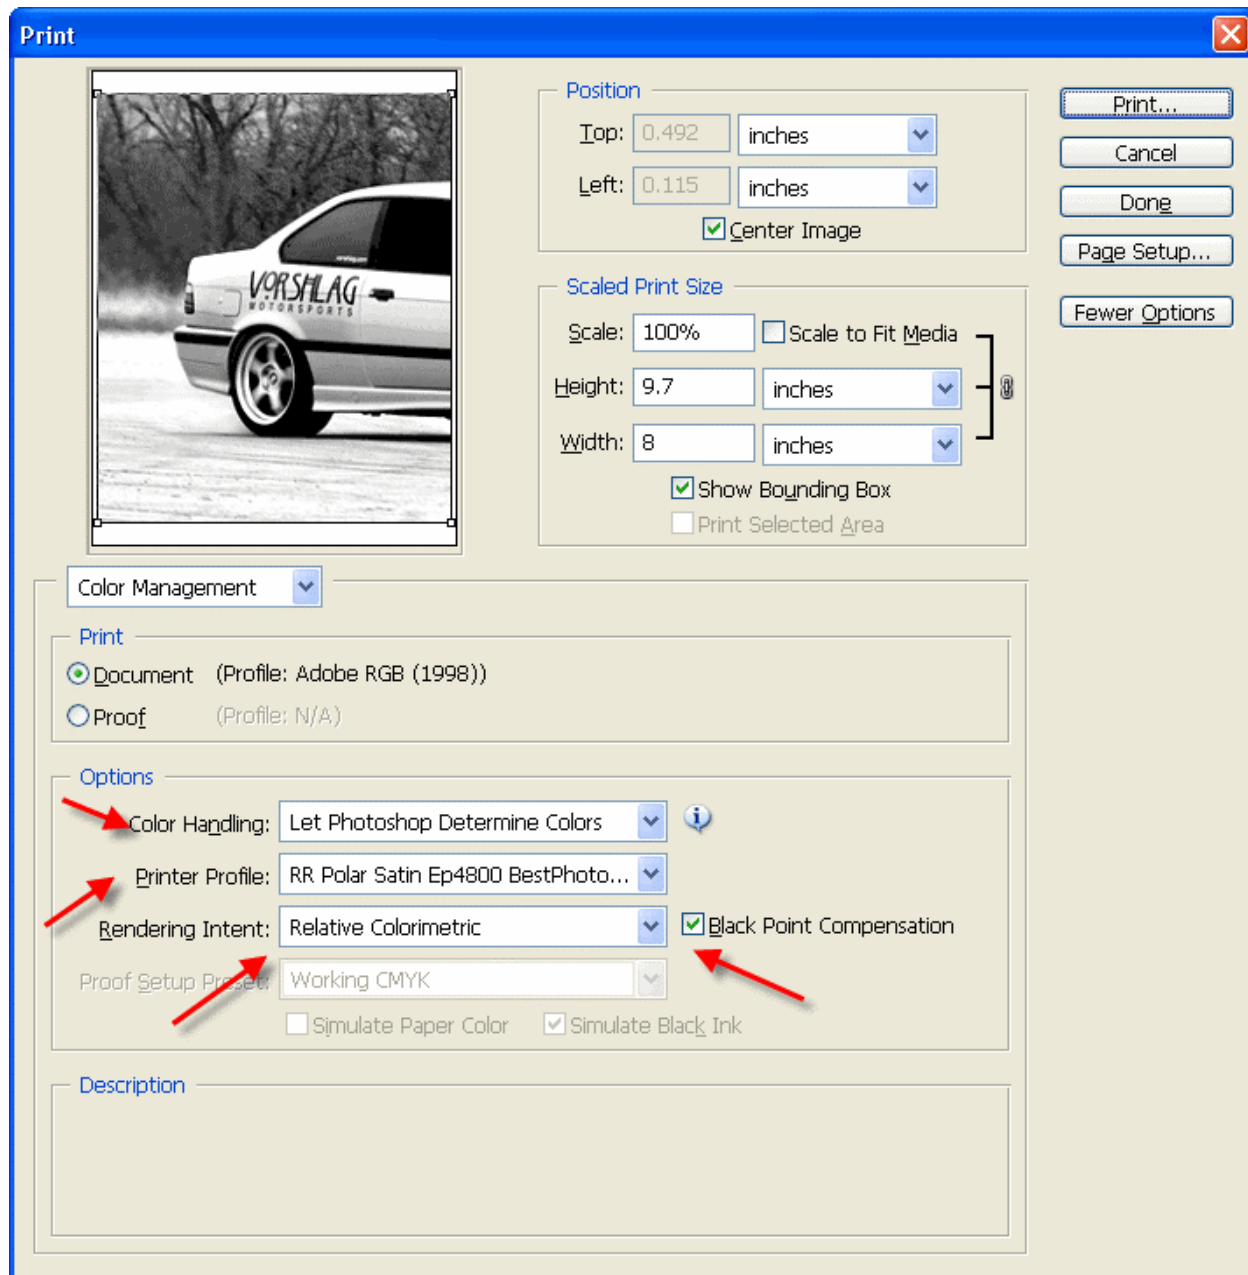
Print

VORSHLAG MOTORSPORTS

Position
Top: 0.492 inches
Left: 0.115 inches
Center Image

Scaled Print Size
Scale: 100%
Scale to Fit Media
Height: 9.7 inches
Width: 8 inches
Show Bounding Box
Print Selected Area

Print...
Cancel
Done
Page Setup...
Fewer Options

Color Management

Print
Document (Profile: Adobe RGB (1998))
Proof (Profile: N/A)

Options
Color Handling: Let Photoshop Determine Colors
Printer Profile: RR Polar Satin Ep4800 BestPhoto...
Rendering Intent: Relative Colorimetric
Black Point Compensation
Proof Setup Preset: Working CMYK
Simulate Paper Color
Simulate Black Ink

Description